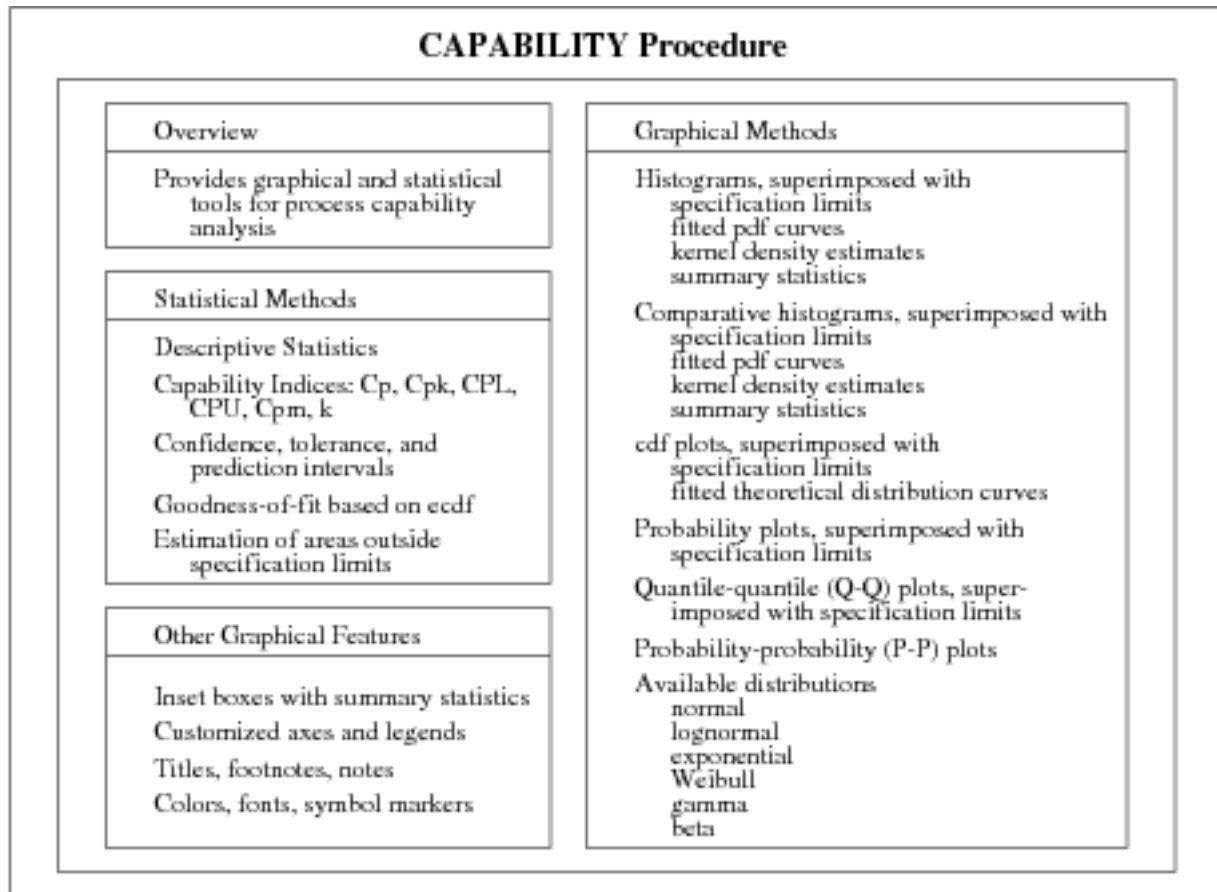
CAPABILITY Procedure

Overview

Provides graphical and statistical tools for process capability analysis

Statistical Methods

Descriptive Statistics

Capability Indices: Cp, Cpk, CPL, CPU, Cpm, k

Confidence, tolerance, and prediction intervals

Goodness-of-fit based on ecdf

Estimation of areas outside specification limits

Other Graphical Features

Inset boxes with summary statistics

Customized axes and legends

Titles, footnotes, notes

Colors, fonts, symbol markers

Graphical Methods

Histograms, superimposed with
specification limits
fitted pdf curves
kernel density estimates
summary statistics

Comparative histograms, superimposed with
specification limits
fitted pdf curves
kernel density estimates
summary statistics

cdf plots, superimposed with
specification limits
fitted theoretical distribution curves

Probability plots, superimposed with specification limits

Quantile-quantile (Q-Q) plots, superimposed with specification limits

Probability-probability (P-P) plots

Available distributions
normal
lognormal
exponential
Weibull
gamma
beta